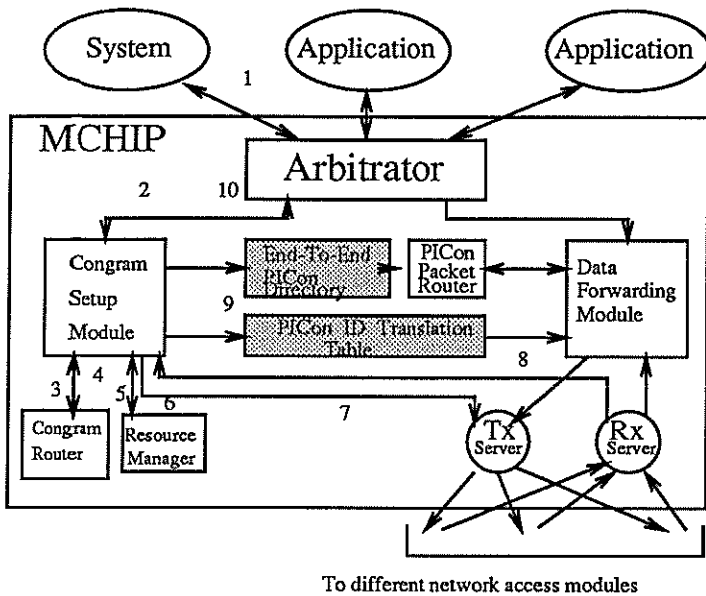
System

Application

Application

1

MCHIP

Arbitrator

2

10

Congram Setup Module

End-To-End PICon Directory

PICon Packet Router

Data Forwarding Module

9

PICon ID Translation Table

8

3

4

5

6

7

Congram Router

Resource Manager

Tx Server

Rx Server

To different network access modules